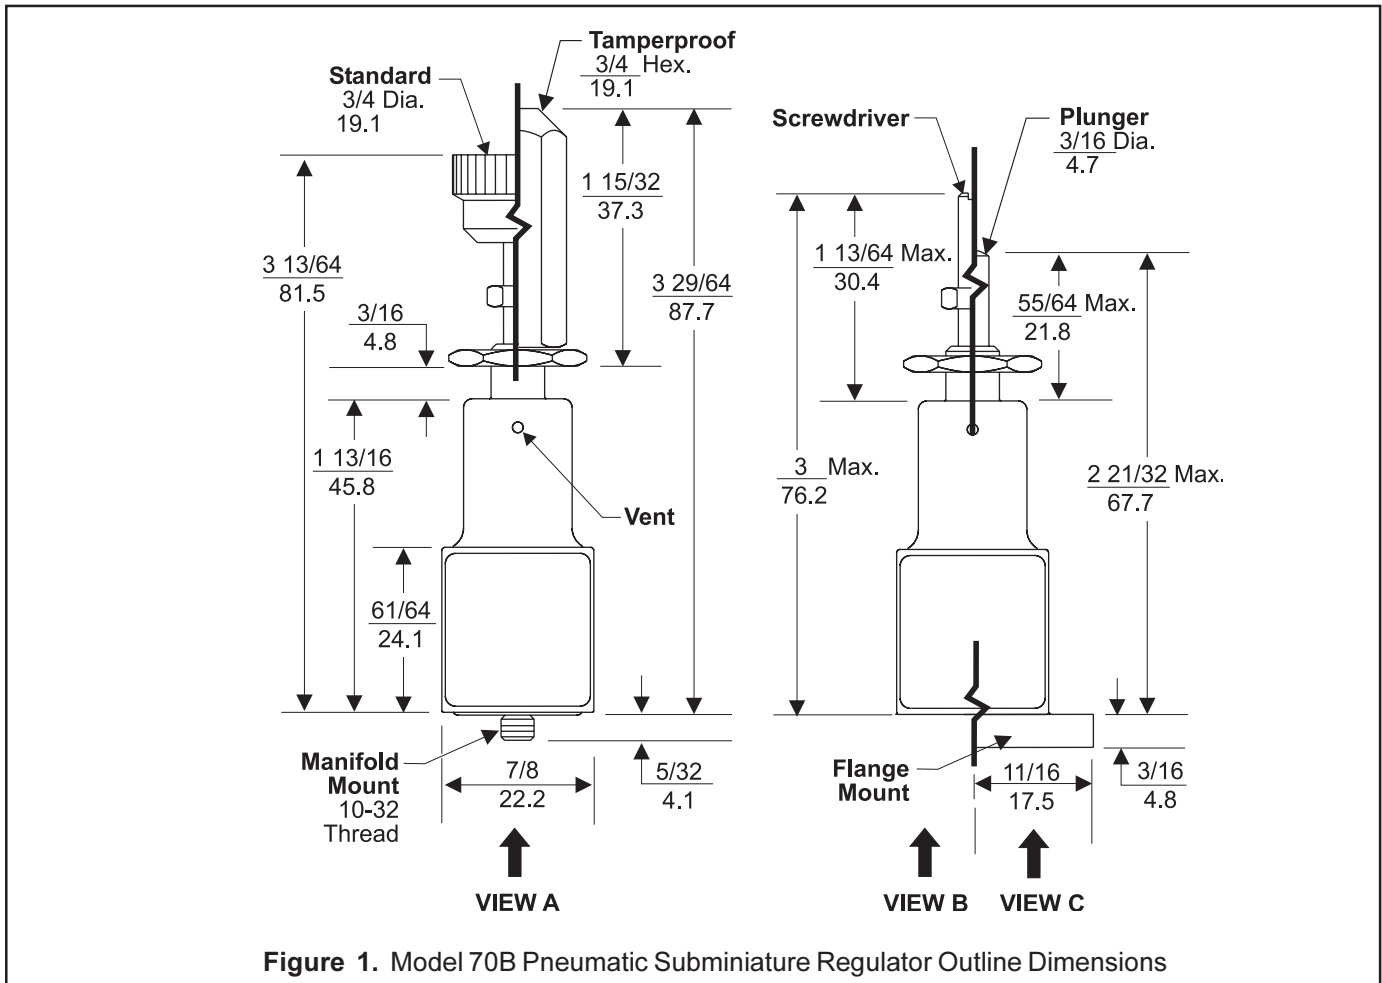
Tamperproof
3/4 Hex.
19.1

Standard
3/4 Dia.
19.1

Screwdriver

Plunger
3/16 Dia.
4.7

1 15/32
37.3

3 13/64
81.5

3 29/64
87.7

1 13/64 Max.
30.4

55/64 Max.
21.8

3/16
4.8

1 13/16
45.8

Vent

3 Max.
76.2

2 21/32 Max.
67.7

61/64
24.1

Manifold
Mount
10-32
Thread

7/8
22.2

5/32
4.1

Flange
Mount

11/16
17.5

3/16
4.8

VIEW A

VIEW B

VIEW C

**Figure 1.** Model 70B Pneumatic Subminiature Regulator Outline Dimensions